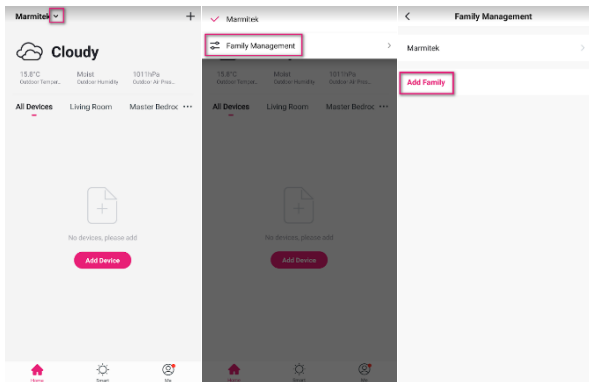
Marmitek

+

Cloudy

15.8°C
Outdoor Temper...

Moist
Outdoor Humidity

1011hPa
Outdoor Air Pres...

All Devices Living Room Master Bedroo ···

No devices, please add

Add Device

Home Smart Me

Marmitek

Family Management

15.8°C
Outdoor Temper...

Moist
Outdoor Humidity

1011hPa
Outdoor Air Pres...

All Devices Living Room Master Bedroo ···

No devices, please add

Add Device

Home Smart Me

Family Management

Marmitek

Add Family